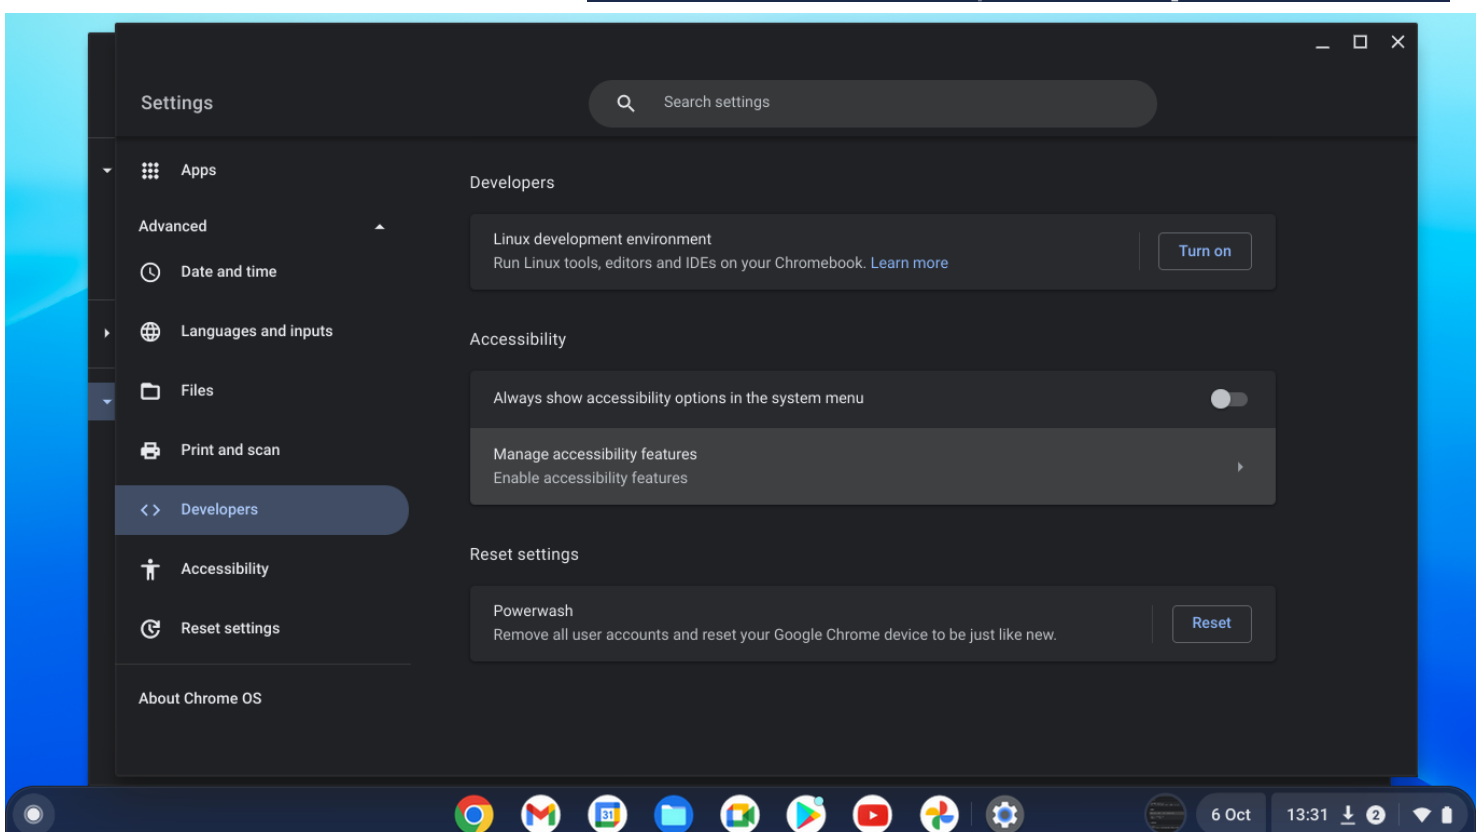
Settings

Search settings

Apps

Advanced

Date and time

Languages and inputs

Files

Print and scan

Developers

Accessibility

Reset settings

About Chrome OS

Developers

Linux development environment
Run Linux tools, editors and IDEs on your Chromebook. Learn more

Turn on

Accessibility

Always show accessibility options in the system menu

Manage accessibility features
Enable accessibility features

Reset settings

Powerwash
Remove all user accounts and reset your Google Chrome device to be just like new.

Reset

31

6 Oct

13:31 2